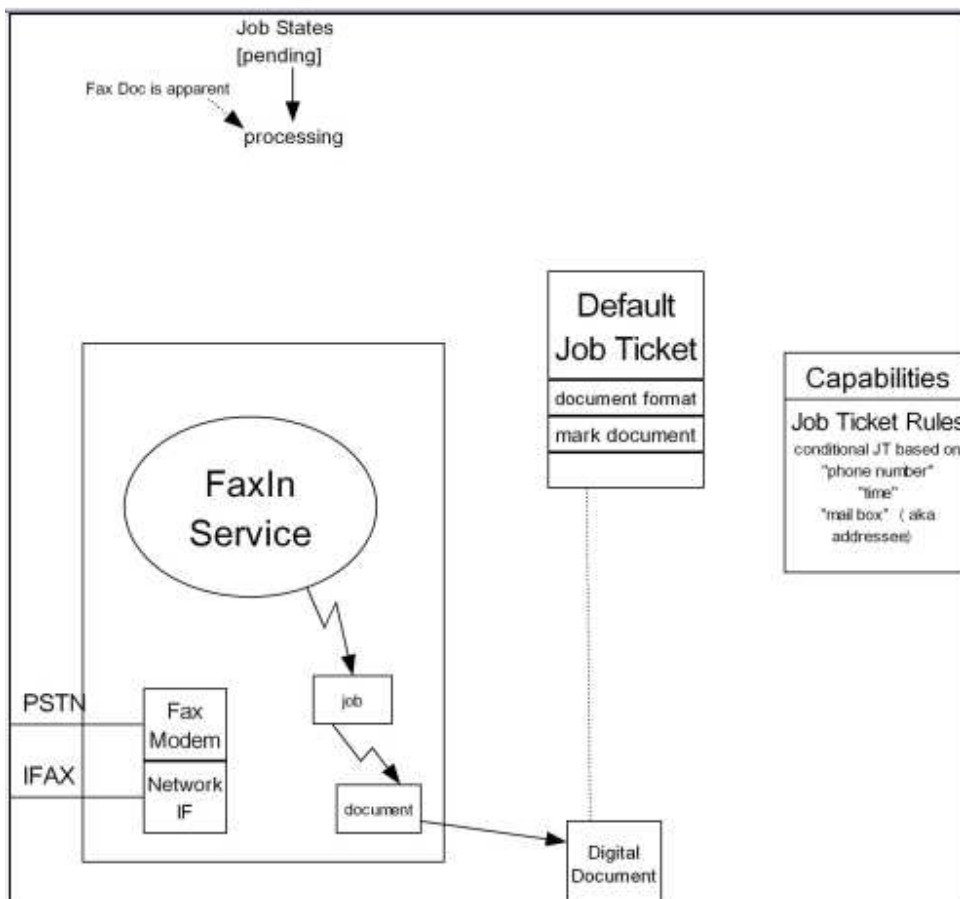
Job States
[pending]

Fax Doc is apparent

processing

Default Job Ticket

document format

mark document

Capabilities

Job Ticket Rules

conditional JT based on
"phone number"
"time"
"mail box" ( aka addressee)

FaxIn Service

job

PSTN

Fax Modem

IFAX

Network IF

document

Digital Document